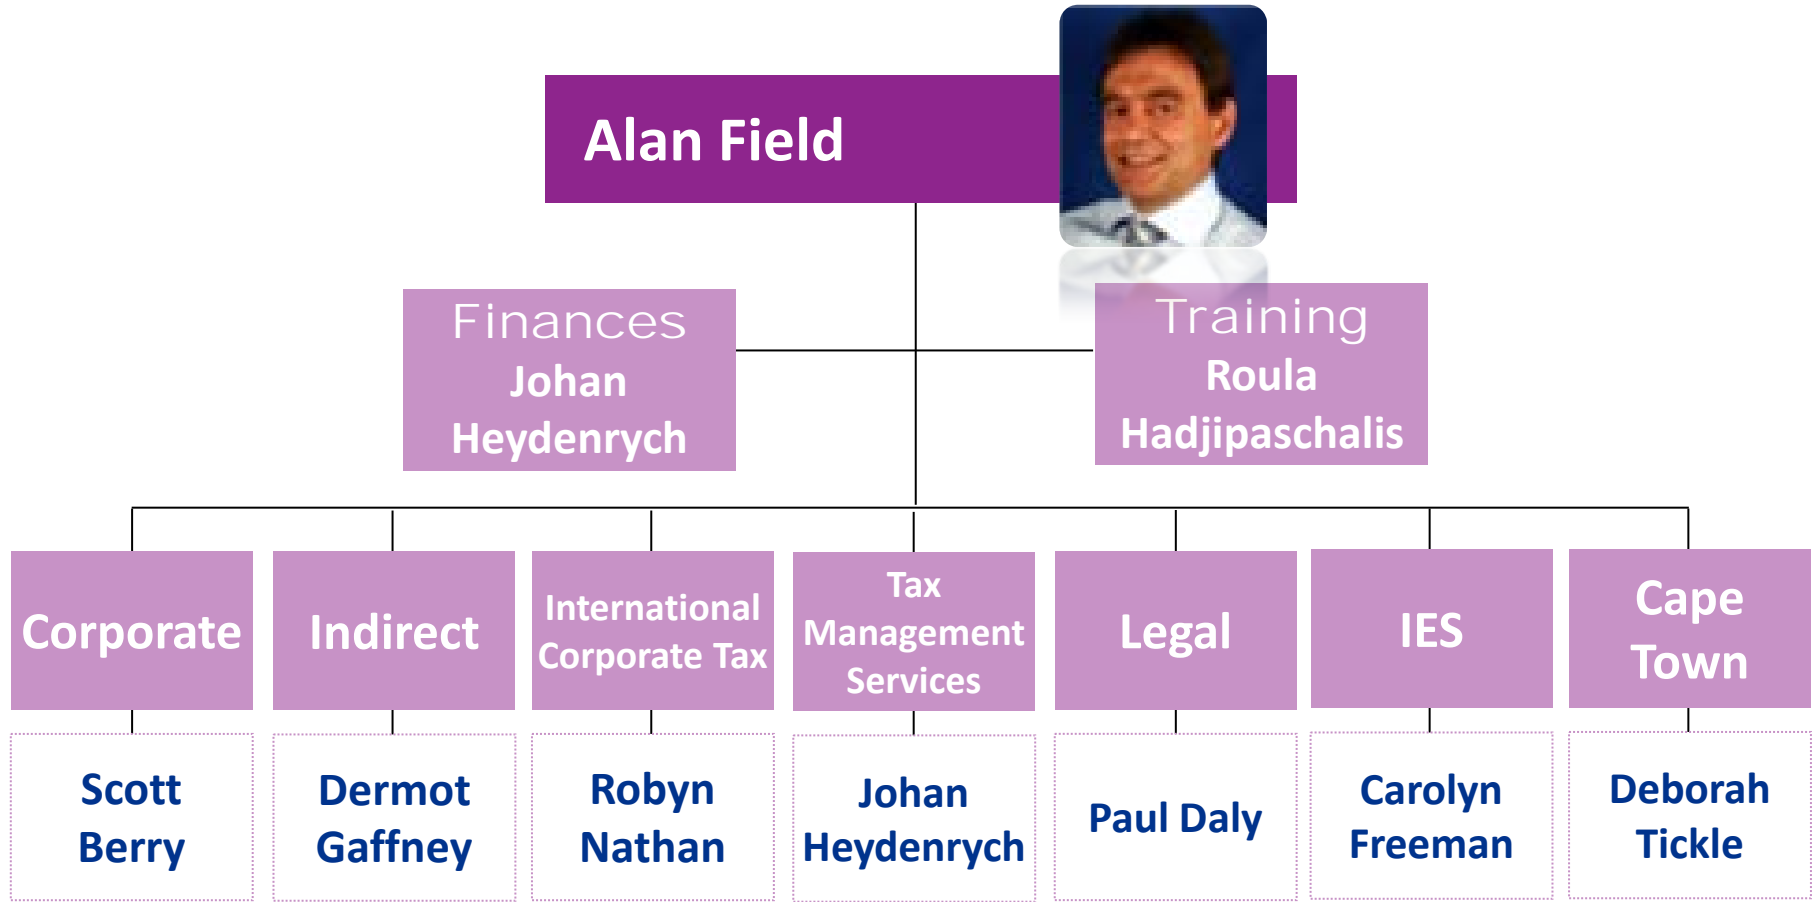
Alan Field

Finances
Johan Heydenrych

Training
Roula Hadjipaschalis

Corporate

Scott Berry

Indirect

Dermot Gaffney

International Corporate Tax

Robyn Nathan

Tax Management Services

Johan Heydenrych

Legal

Paul Daly

IES

Carolyn Freeman

Cape Town

Deborah Tickle